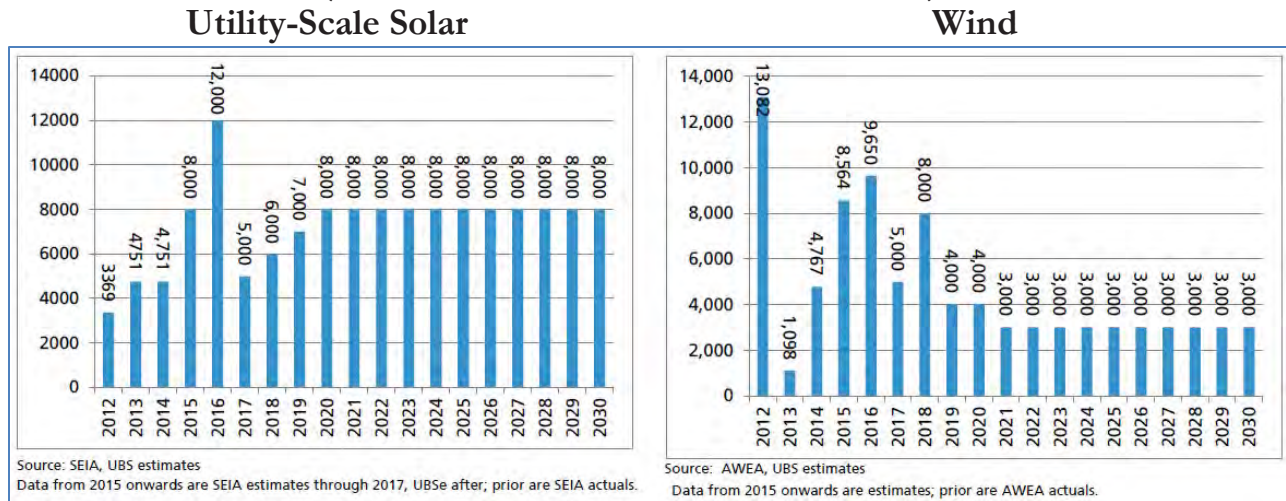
Utility-Scale Solar

14000
12000
10000
8000
6000
4000
2000
0

3369
4751
4,751
8,000
12,000
5,000
6,000
7,000
8,000
8,000
8,000
8,000
8,000
8,000
8,000
8,000
8,000
8,000
8,000

2012
2013
2014
2015
2016
2017
2018
2019
2020
2021
2022
2023
2024
2025
2026
2027
2028
2029
2030

Source: SEIA, UBS estimates
Data from 2015 onwards are SEIA estimates through 2017, UBSe after; prior are SEIA actuals.

Wind

14,000
12,000
10,000
8,000
6,000
4,000
2,000
0

13,082
1,098
4,767
8,564
9,650
5,000
8,000
4,000
4,000
3,000
3,000
3,000
3,000
3,000
3,000
3,000
3,000
3,000
3,000

2012
2013
2014
2015
2016
2017
2018
2019
2020
2021
2022
2023
2024
2025
2026
2027
2028
2029
2030

Source: AWEA, UBS estimates
Data from 2015 onwards are estimates; prior are AWEA actuals.